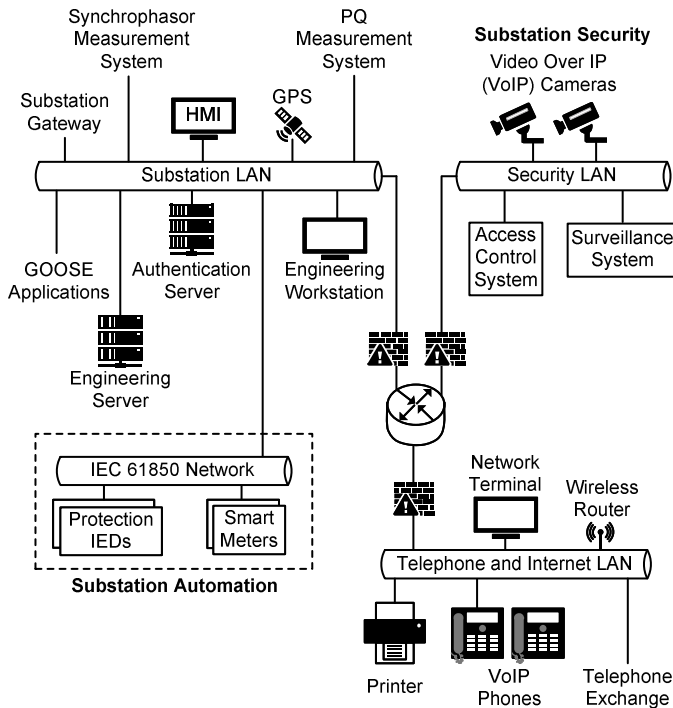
Synchrophasor Measurement System

PQ Measurement System

Substation Security

Video Over IP (VoIP) Cameras

Substation Gateway

HMI

GPS

Substation LAN

Security LAN

GOOSE Applications

Authentication Server

Engineering Workstation

Access Control System

Surveillance System

Engineering Server

IEC 61850 Network

Protection IEDs

Smart Meters

Substation Automation

Network Terminal

Wireless Router

Telephone and Internet LAN

Printer

VoIP Phones

Telephone Exchange